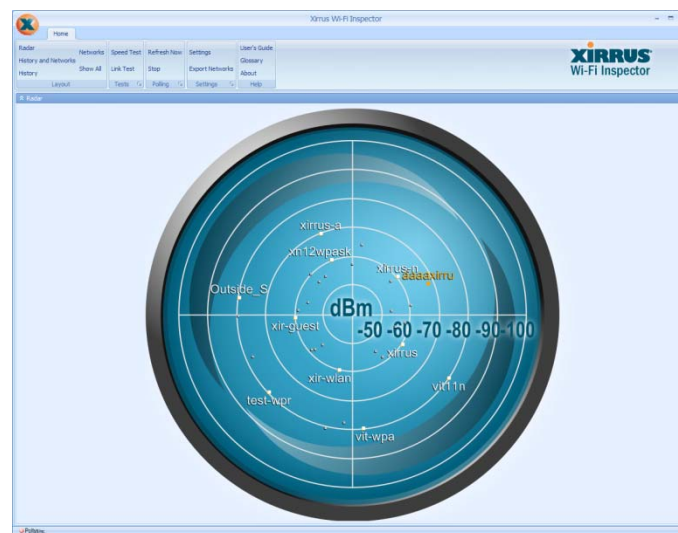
Xirrus Wi-Fi Inspector

Home

Radar
History and Networks
History
Layout

Networks
Show All

Speed Test
Link Test
Tests

Refresh Now
Stop
Polling

Settings
Export Networks
Settings

User's Guide
Glossary
About
Help

XIRRUS
Wi-Fi Inspector

Radar

xirrus-a
xn12wpask
xirrus-n
aaaaxirru
Outside_S
dBm
-50 -60 -70 -80 -90 -100
xir-guest
xirrus
xir-wlan
vit11n
test-wpr
vit-wpa

Polling